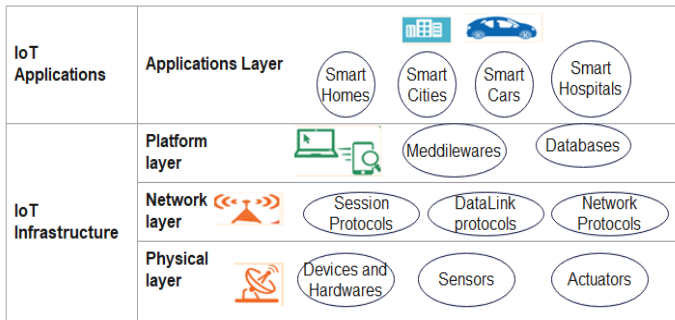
| | | |
|---|---|---|
| IoT Applications | Applications Layer | Smart Homes, Smart Cities, Smart Cars, Smart Hospitals |
| IoT Infrastructure | Platform layer | Meddilewares, Databases |
| | Network layer | Session Protocols, DataLink protocols, Network Protocols |
| | Physical layer | Devices and Hardwares, Sensors, Actuators |